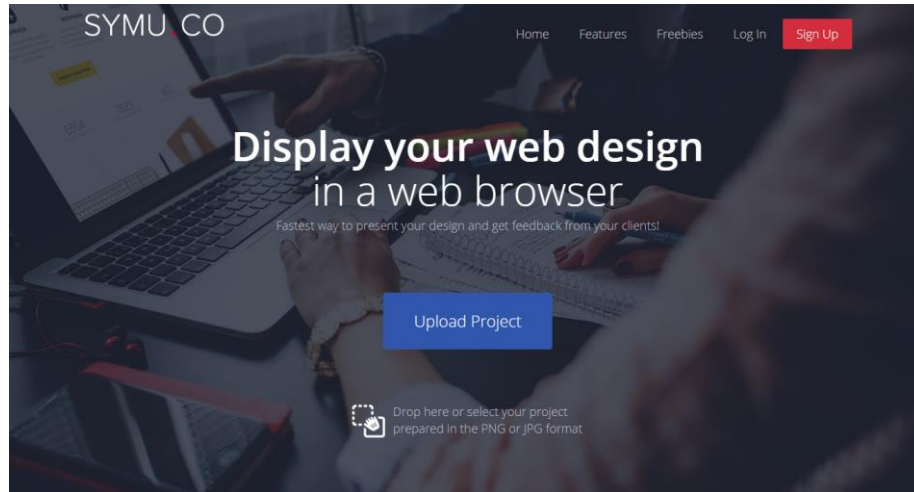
SYMU.CO

Home Features Freebies Log In Sign Up

Display your web design
in a web browser

Fastest way to present your design and get feedback from your clients!

Upload Project

Drop here or select your project prepared in the PNG or JPG format